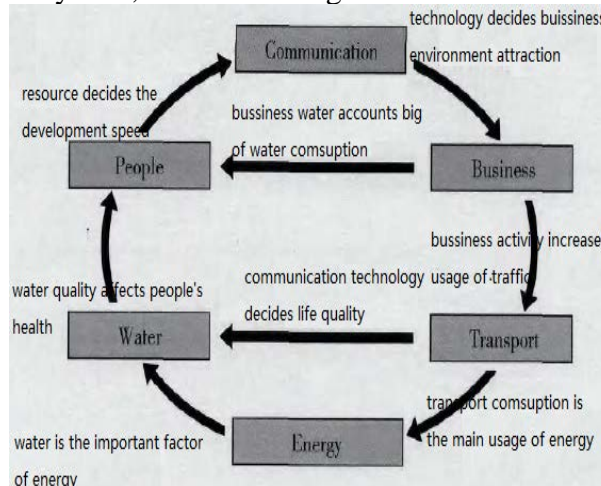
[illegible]

Communication

technology decides buissiness environment attraction

resource decides the development speed

bussiness water accounts big of water comsuption

People

Business

bussiness activity increase usage of traffic

communication technology decides life quality

water quality affects people's health

Water

Transport

transport comsuption is the main usage of energy

water is the important factor of energy

Energy